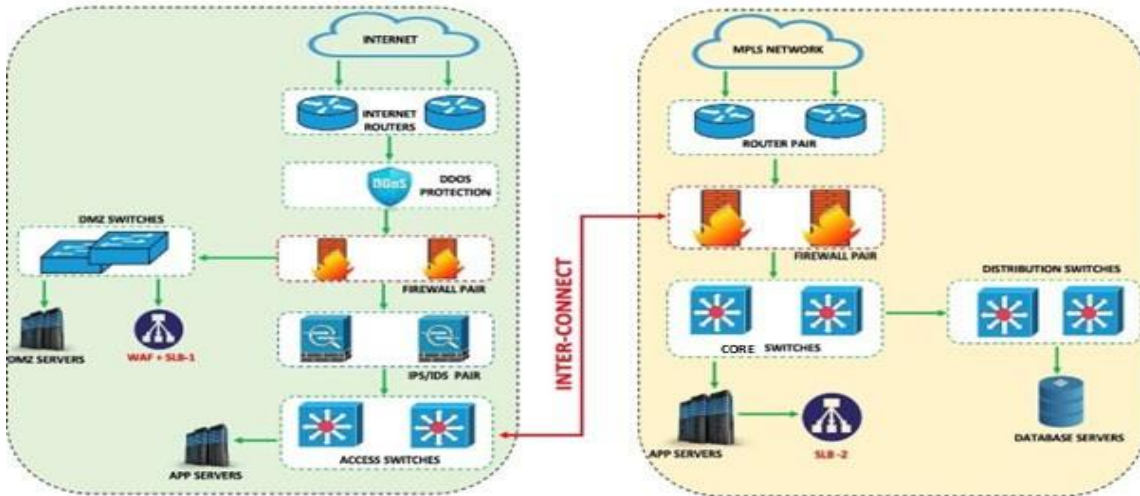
INTERNET

INTERNET ROUTERS

DDoS

DDOS PROTECTION

DMZ SWITCHES

FIREWALL PAIR

DMZ SERVERS

WAF + SLB-1

IPS/IDS PAIR

APP SERVERS

ACCESS SWITCHES

INTER-CONNECT

MPLS NETWORK

ROUTER PAIR

FIREWALL PAIR

DISTRIBUTION SWITCHES

CORE SWITCHES

APP SERVERS

SLB -2

DATABASE SERVERS